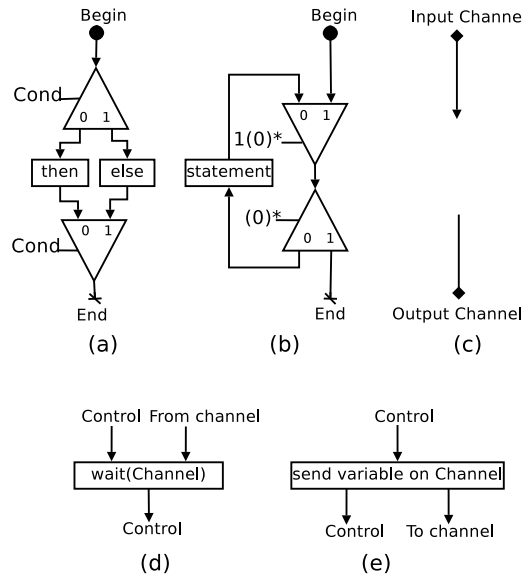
Begin

Cond

0 1

then

else

0 1

Cond

End

(a)

Begin

statement

0 1

1(0)*

(0)*

0 1

End

(b)

Input Channe

Output Channel

(c)

Control

From channel

wait(Channel)

Control

(d)

Control

send variable on Channel

Control

To channel

(e)